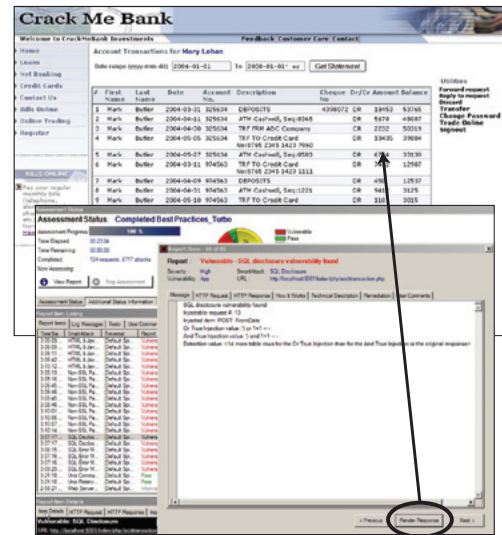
Crack Me Bank

Welcome to CrackMeBank Investments | Feedback | Customer Care | Contact

Home
Loans
Net Banking
Credit Cards
Contact Us
Bills Online
Online Trading
Register

Account Transactions for Mary Lohan

Date range (yyyy-mm-dd) 2004-01-01 To 2005-01-01 Get Statement

| # | First Name | Last Name | Account No. | Date | Description | Cheque No. | Dr/Cr | Amount | Balance |
|---|---|---|---|---|---|---|---|---|---|
| 1 | Mark | Butler | 325634 | 2004-03-31 | DEPOSITS | 4398072 | CR | 18453 | 53765 |
| 2 | Mark | Butler | 325634 | 2004-04-11 | ATM Caswell, Seq:6368 | | CR | 5678 | 49087 |
| 3 | Mark | Butler | 325634 | 2004-04-08 | TRF FRM ABC Company | | CR | 2232 | 50319 |
| 4 | Mark | Butler | 325634 | 2004-05-05 | TRF TO Credit Card No:8765 2345 3423 7860 | | CR | 13435 | 39084 |
| 5 | Mark | Butler | 325634 | 2004-05-27 | ATM Caswell, Seq:8583 | | CR | 6754 | 33130 |
| 6 | Mark | Butler | 904563 | 2004-03-11 | TRF TO Credit Card No:8765 2345 3423 1111 | | CR | 6543 | 12567 |
| 7 | Mark | Butler | 904563 | 2004-04-09 | DEPOSITS | | CR | 4567 | 12537 |
| 8 | Mark | Butler | 904563 | 2004-05-03 | ATM Caswell, Seq:1226 | | CR | 9415 | 3125 |
| 9 | Mark | Butler | 904563 | 2004-05-10 | TRF TO Credit Card | | CR | 310 | 3015 |

Utilities
Forward request
Reply to request
Discard
Transfer
Change Password
Trade Online
signout

BILLS ONLINE
Pay your regular monthly bills (telephone, ...

Assessment Status
Assessment Status: Completed Best Practices_Turbo
Assessment Progress: 100 %
Time Elapsed: 00:23:0a
Time Remaining: 00:00:00
Completed: 524 requests, 8717 attacks
Now Assessing:
View Report | Stop Assessment

Vulnerable
Pass

Assessment Status | Additional Status Information
Report Item Listing
Report Item | Log Messages | Tasks | User Comment

Report Item - 66 of 93
Report: Vulnerable - SQL disclosure vulnerability found
Severity: High | SmartAttack: SQL Disclosure
Vulnerability: App | URL: http://localhost:8081/tutor/php/acctransaction.php

Message | HTTP Request | HTTP Response | How It Works | Technical Description | Remediation | User Comments

SQL disclosure vulnerability found.
Injectable request #: 13
Injected item: POST: fromDate
Or True Injection value: ') or 1=1 --
And True Injection value: ') and 1=1 --
Detection value: <14 more table rows for the Or True Injection than for the And True Injection in the original response>

Report Item Details
Item Details | HTTP Request | HTTP Response
Vulnerable: SQL Disclosure

< Previous | Render Response | Next >